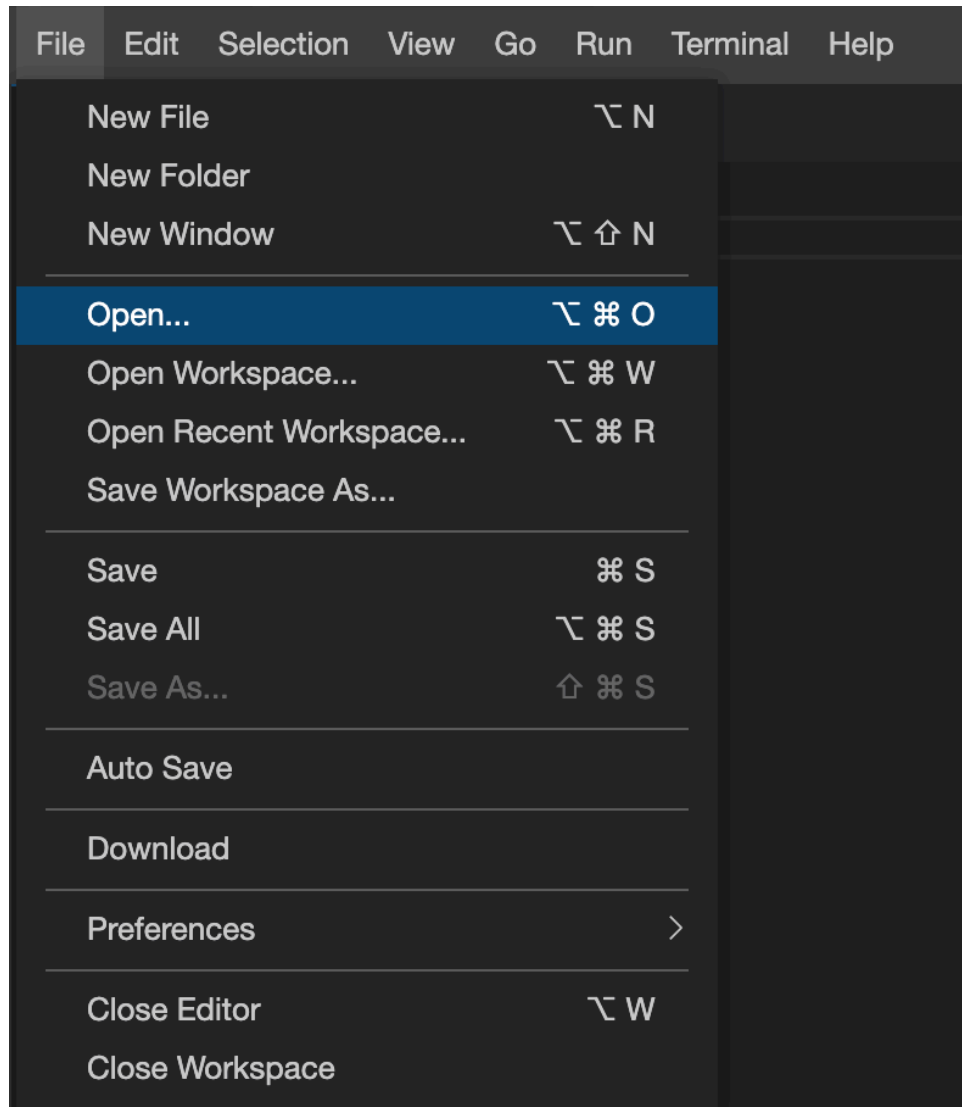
File Edit Selection View Go Run Terminal Help

New File ⌥ N
New Folder
New Window ⌥ ⇧ N

Open... ⌥ ⌘ O
Open Workspace... ⌥ ⌘ W
Open Recent Workspace... ⌥ ⌘ R
Save Workspace As...

Save ⌘ S
Save All ⌥ ⌘ S
Save As... ⇧ ⌘ S

Auto Save

Download

Preferences >

Close Editor ⌥ W
Close Workspace